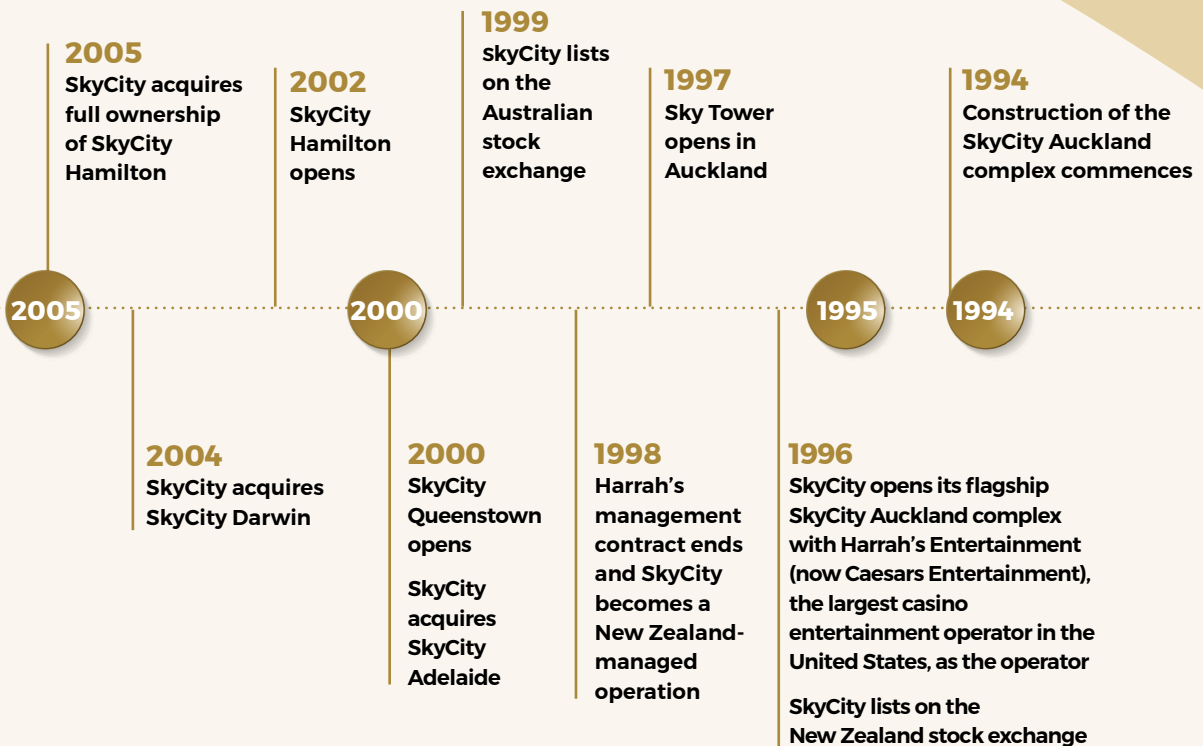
2005
SkyCity acquires full ownership of SkyCity Hamilton

2002
SkyCity Hamilton opens

1999
SkyCity lists on the Australian stock exchange

1997
Sky Tower opens in Auckland

1994
Construction of the SkyCity Auckland complex commences

2005

2000

1995

1994

2004
SkyCity acquires SkyCity Darwin

2000
SkyCity Queenstown opens

SkyCity acquires SkyCity Adelaide

1998
Harrah's management contract ends and SkyCity becomes a New Zealand-managed operation

1996
SkyCity opens its flagship SkyCity Auckland complex with Harrah's Entertainment (now Caesars Entertainment), the largest casino entertainment operator in the United States, as the operator

SkyCity lists on the New Zealand stock exchange